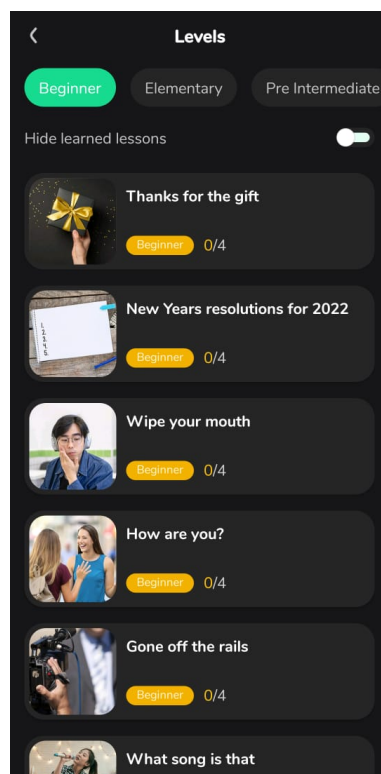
<

Levels

Beginner

Elementary

Pre Intermediate

Hide learned lessons

Thanks for the gift

Beginner 0/4

New Years resolutions for 2022

Beginner 0/4

Wipe your mouth

Beginner 0/4

How are you?

Beginner 0/4

Gone off the rails

Beginner 0/4

What song is that